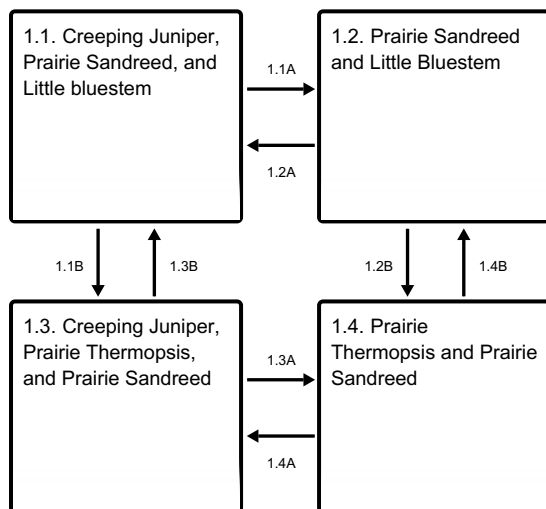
1.1. Creeping Juniper, Prairie Sandreed, and Little bluestem

1.1A

1.2A

1.2. Prairie Sandreed and Little Bluestem

1.1B

1.3B

1.2B

1.4B

1.3. Creeping Juniper, Prairie Thermopsis, and Prairie Sandreed

1.3A

1.4A

1.4. Prairie Thermopsis and Prairie Sandreed